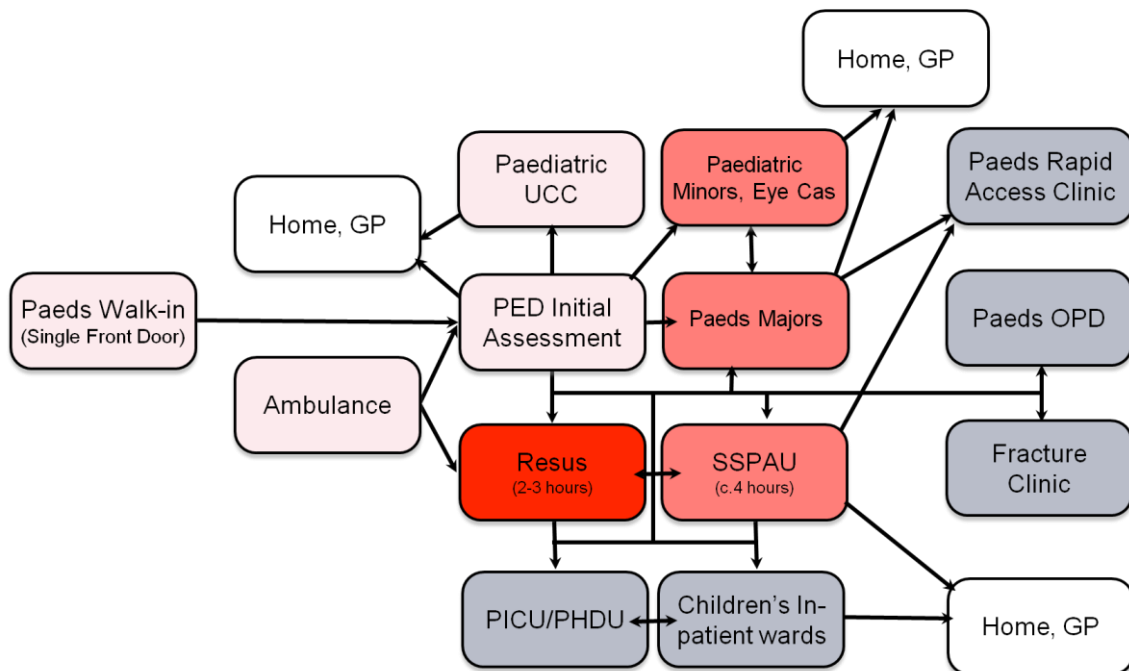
Home, GP

Paediatric UCC

Paediatric Minors, Eye Cas

Paeds Rapid Access Clinic

Home, GP

Paeds Walk-in
(Single Front Door)

PED Initial Assessment

Paeds Majors

Paeds OPD

Ambulance

Resus
(2-3 hours)

SSPAU
(c.4 hours)

Fracture Clinic

PICU/PHDU

Children's Inpatient wards

Home, GP